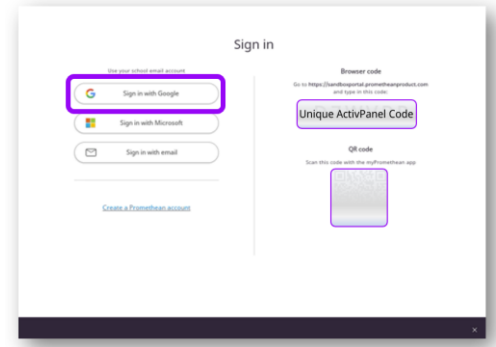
Sign in

Use your school email account

Sign in with Google

Sign in with Microsoft

Sign in with email

Create a Promethean account

Browser code

Go to https://sandboxportal.prometheanproduct.com and type in this code:

Unique ActivPanel Code

QR code

Scan this code with the myPromethean app

×